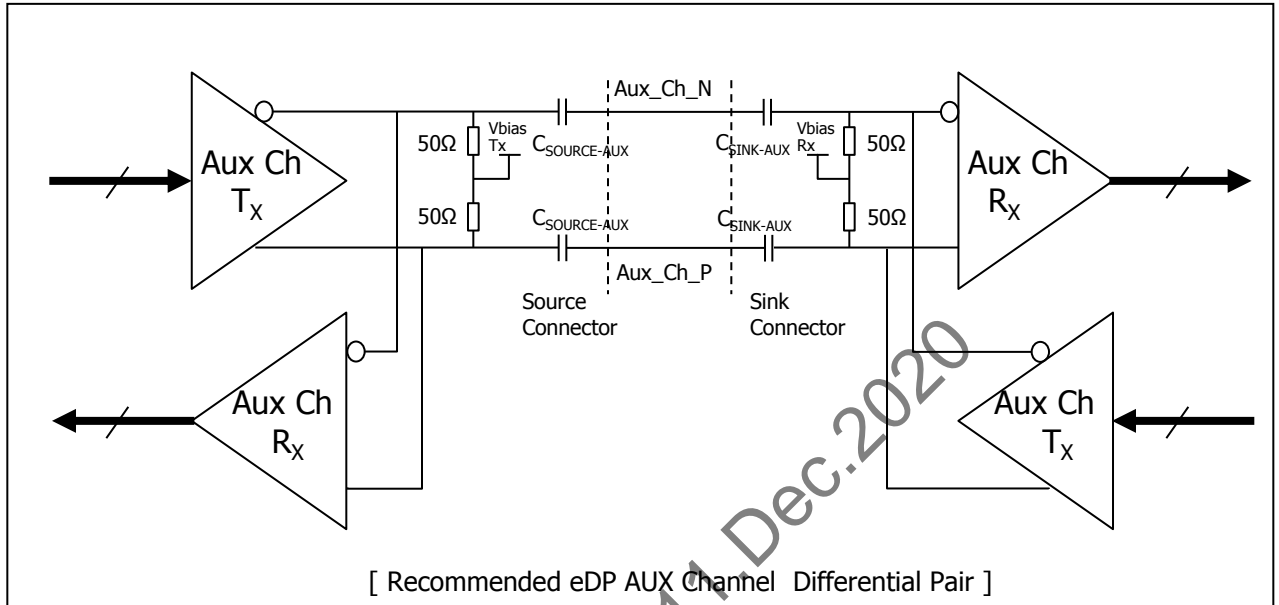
Aux Ch $T_X$

Aux_Ch_N

$50\Omega$

Vbias Tx

$C_{SOURCE-AUX}$

$C_{SINK-AUX}$

Vbias Rx

$50\Omega$

Aux Ch $R_X$

$50\Omega$

$C_{SOURCE-AUX}$

$C_{SINK-AUX}$

$50\Omega$

Aux_Ch_P

Source Connector

Sink Connector

Aux Ch $R_X$

Aux Ch $T_X$

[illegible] Dec.2020

[ Recommended eDP AUX Channel Differential Pair ]